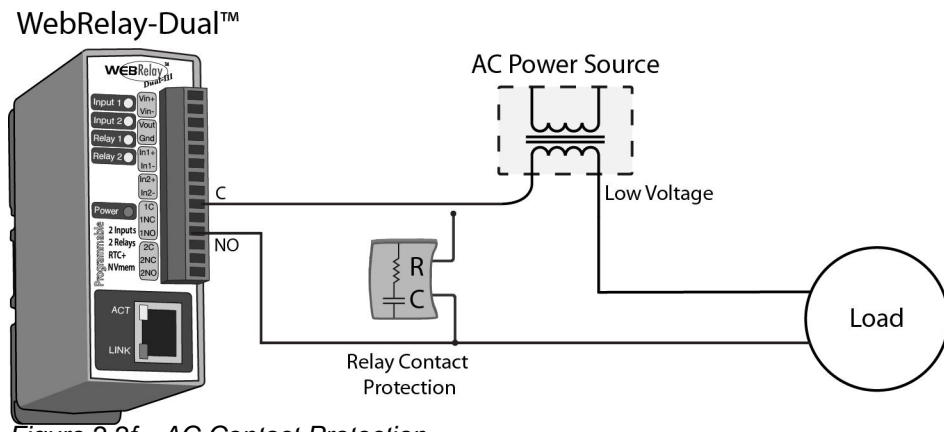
WebRelay-Dual™

WEBRelay Dual-III

Input 1
Input 2
Relay 1
Relay 2

Vin+
Vin-
Vout
Gnd
In1+
In1-
In2+
In2-
1C
1NC
1NO
2C
2NC
2NO

Power

Programmable
2 Inputs
2 Relays
RTC+
NVmem

ACT
LINK

AC Power Source

C

NO

Low Voltage

R
C

Load

Relay Contact Protection

Figure 2.2f - AC Contact Protection